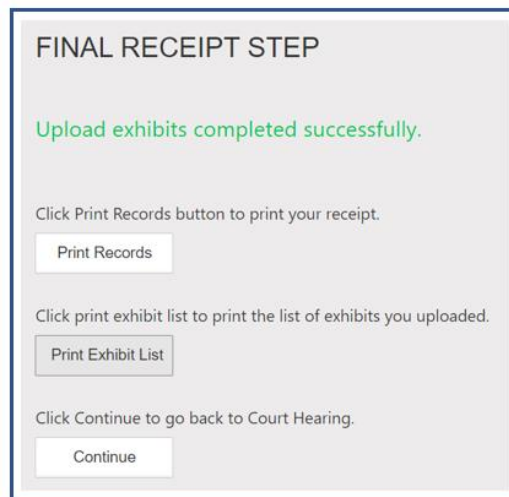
FINAL RECEIPT STEP

Upload exhibits completed successfully.

Click Print Records button to print your receipt.

Print Records

Click print exhibit list to print the list of exhibits you uploaded.

Print Exhibit List

Click Continue to go back to Court Hearing.

Continue